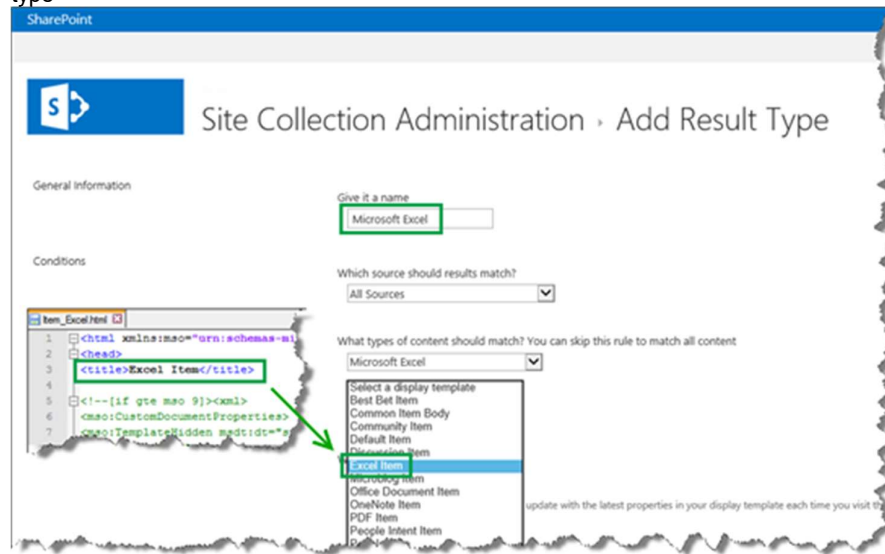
type

SharePoint

S

Site Collection Administration › Add Result Type

General Information

Give it a name

Microsoft Excel

Conditions

Which source should results match?

All Sources

Item_Excel.html

1 <html xmlns:mso="urn:schemas-mi
2 <head>
3 <title>Excel Item</title>
4
5 <!--[if gte mso 9]><xml>
6 <mso:CustomDocumentProperties>
7 <mso:TemplateHidden msdt:dt="s

What types of content should match? You can skip this rule to match all content

Microsoft Excel

Select a display template
Best Bet Item
Common Item Body
Community Item
Default Item
Discussion Item
Excel Item
Microblog Item
Office Document Item
OneNote Item
PDF Item
People Intent Item

update with the latest properties in your display template each time you visit th